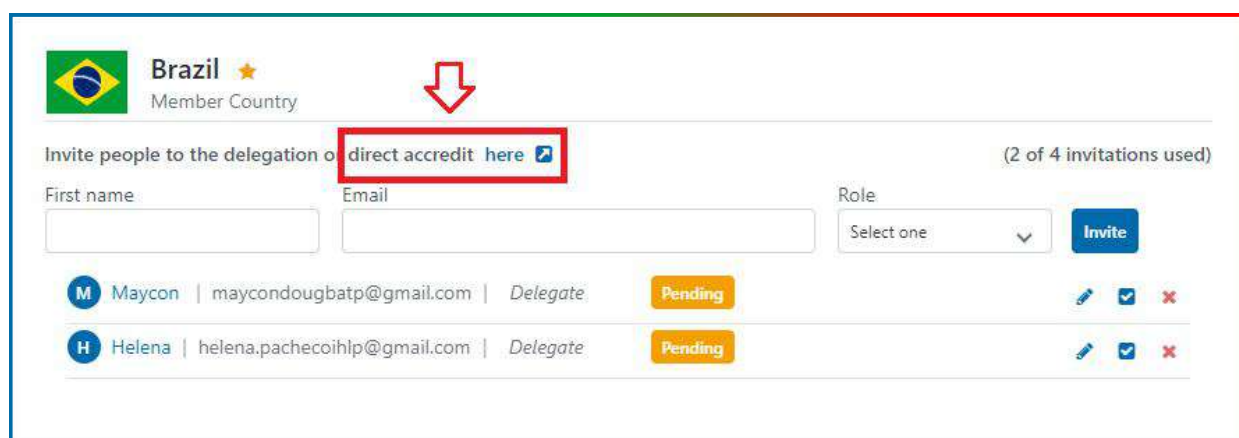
Brazil ★
Member Country

Invite people to the delegation or direct accredit here

(2 of 4 invitations used)

First name

Email

Role

Select one

Invite

M Maycon | maycondougbatp@gmail.com | Delegate Pending

H Helena | helena.pachecoihlp@gmail.com | Delegate Pending